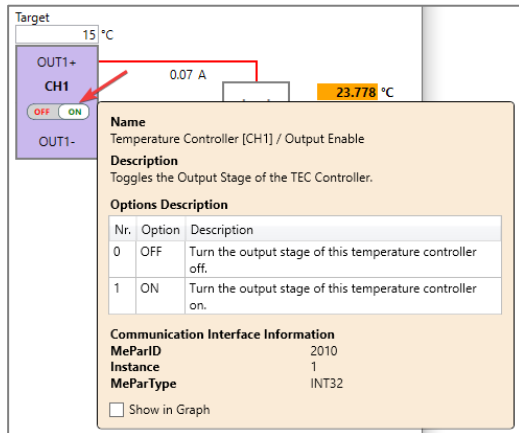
Target

15 °C

OUT1+

CH1

OFF ON

OUT1-

0.07 A

23.778 °C

Name

Temperature Controller [CH1] / Output Enable

Description

Toggles the Output Stage of the TEC Controller.

Options Description

| Nr. | Option | Description |
|---|---|---|
| 0 | OFF | Turn the output stage of this temperature controller off. |
| 1 | ON | Turn the output stage of this temperature controller on. |

Communication Interface Information

MeParID 2010

Instance 1

MeParType INT32

Show in Graph